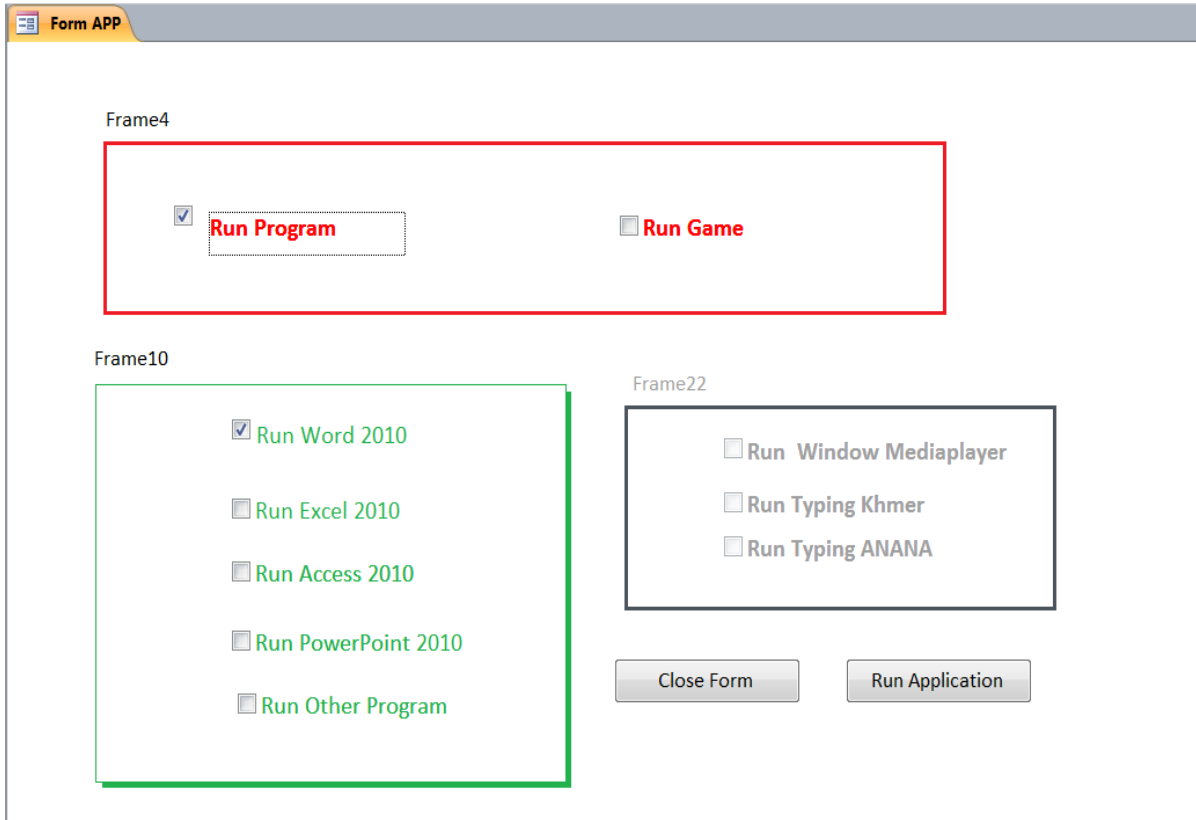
Form APP

Frame4

Run Program

Run Game

Frame10

Run Word 2010

Run Excel 2010

Run Access 2010

Run PowerPoint 2010

Run Other Program

Frame22

Run Window Mediaplayer

Run Typing Khmer

Run Typing ANANA

Close Form

Run Application